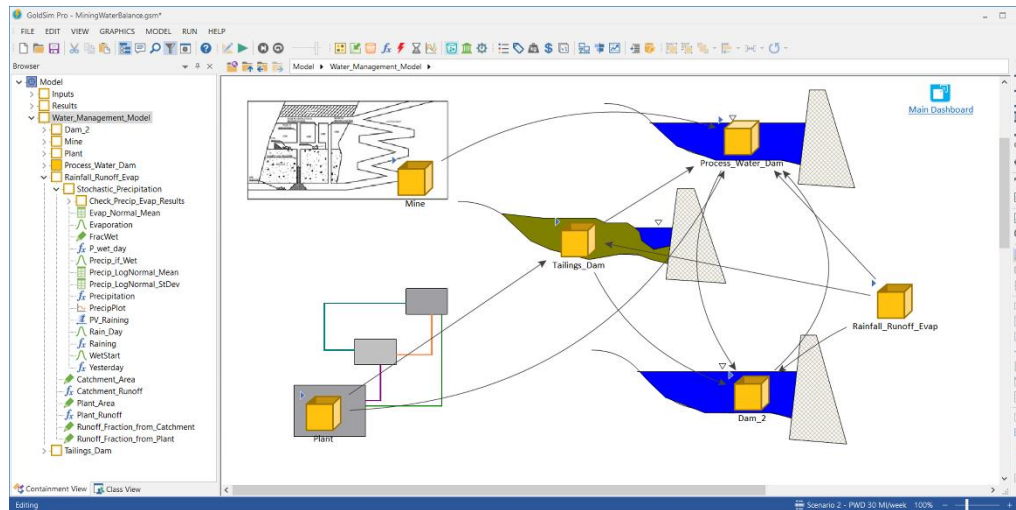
GoldSim Pro - MiningWaterBalance.gsm*

FILE EDIT VIEW GRAPHICS MODEL RUN HELP

Browser

Model ▸ Water_Management_Model ▸

Model
Inputs
Results
Water_Management_Model
Dam_2
Mine
Plant
Process_Water_Dam
Rainfall_Runoff_Evap
Stochastic_Precipitation
Check_Precip_Evap_Results
Evap_Normal_Mean
Evaporation
FracWet
P_wet_day
Precip_if_Wet
Precip_LogNormal_Mean
Precip_LogNormal_StDev
Precipitation
PrecipPlot
PV_Raining
Rain_Day
Raining
WetStart
Yesterday
Catchment_Area
Catchment_Runoff
Plant_Area
Plant_Runoff
Runoff_Fraction_from_Catchment
Runoff_Fraction_from_Plant
Tailings_Dam

Containment View   Class View

Main Dashboard

Process_Water_Dam

Mine

Tailings_Dam

Rainfall_Runoff_Evap

Plant

Dam_2

Editing

Scenario 2 - PWD 30 Ml/week 100%